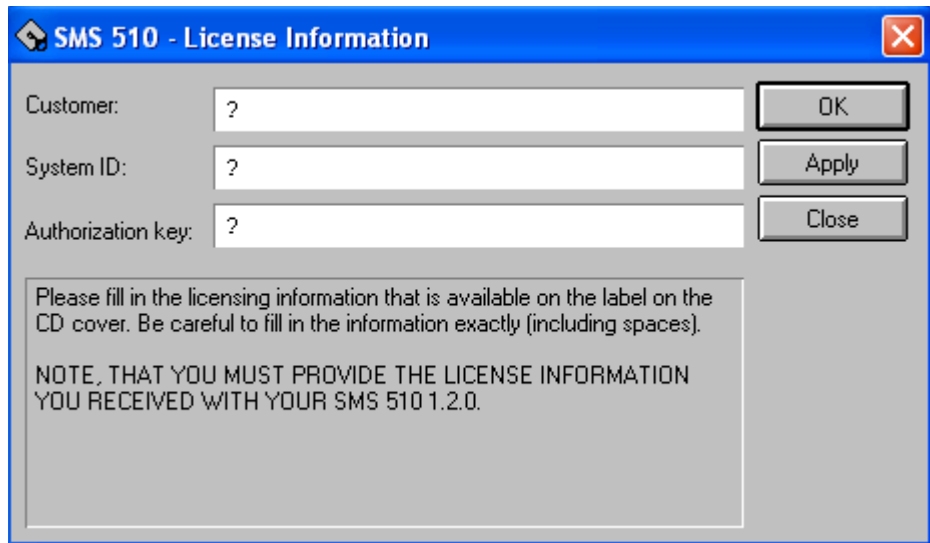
SMS 510 - License Information

Customer: ?

System ID: ?

Authorization key: ?

OK

Apply

Close

Please fill in the licensing information that is available on the label on the CD cover. Be careful to fill in the information exactly (including spaces).

NOTE, THAT YOU MUST PROVIDE THE LICENSE INFORMATION YOU RECEIVED WITH YOUR SMS 510 1.2.0.